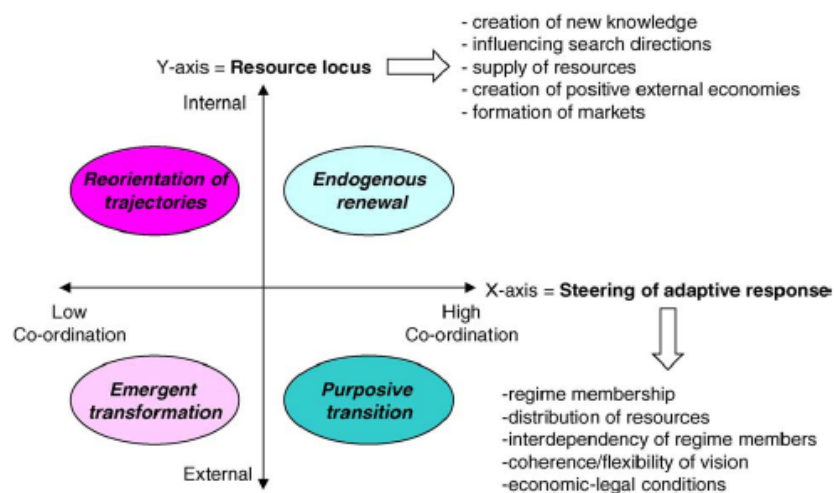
Y-axis = **Resource locus**

- creation of new knowledge
- influencing search directions
- supply of resources
- creation of positive external economies
- formation of markets

Internal

*Reorientation of trajectories*

*Endogenous renewal*

Low Co-ordination

X-axis = **Steering of adaptive response**

High Co-ordination

*Emergent transformation*

*Purposive transition*

External

-regime membership
-distribution of resources
-interdependency of regime members
-coherence/flexibility of vision
-economic-legal conditions